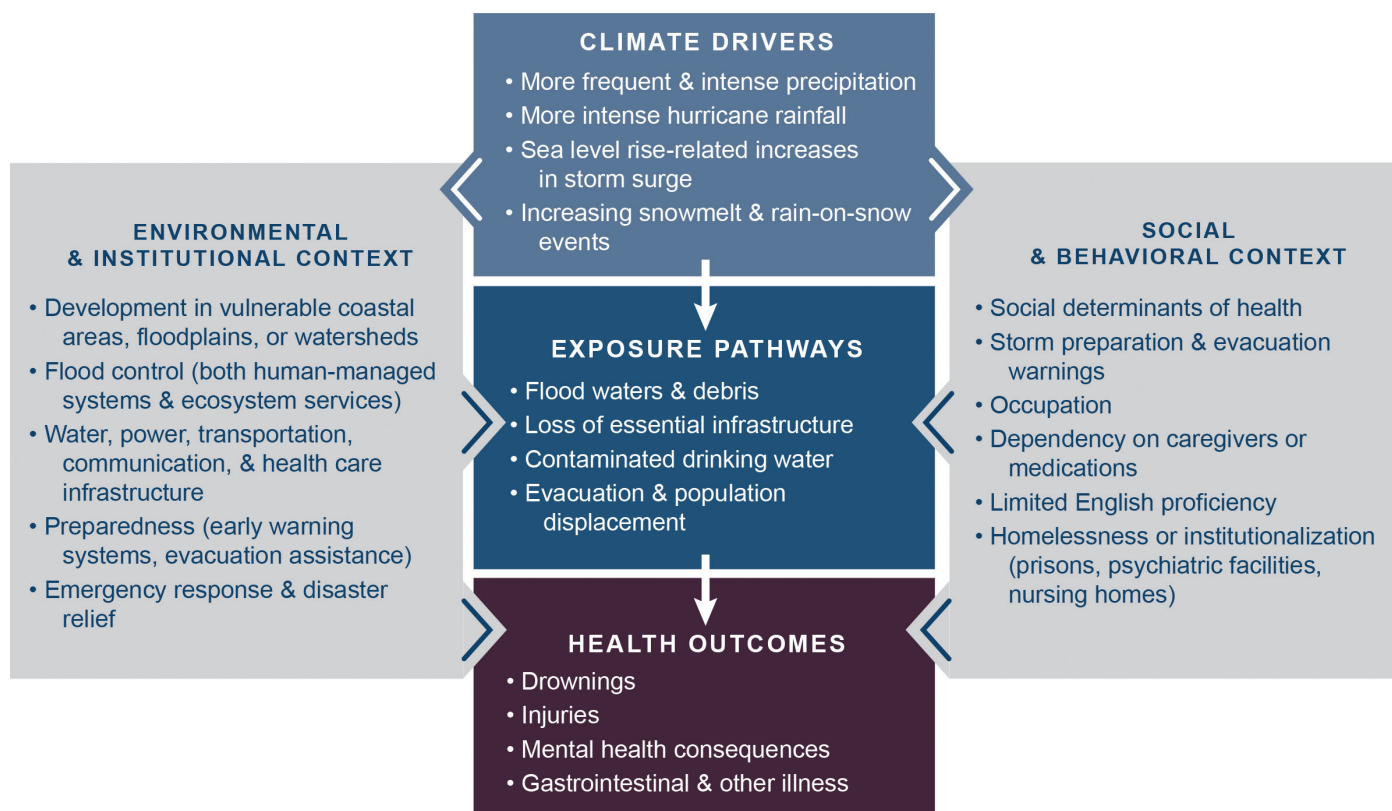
CLIMATE DRIVERS

• More frequent & intense precipitation
• More intense hurricane rainfall
• Sea level rise-related increases in storm surge
• Increasing snowmelt & rain-on-snow events

ENVIRONMENTAL & INSTITUTIONAL CONTEXT

• Development in vulnerable coastal areas, floodplains, or watersheds
• Flood control (both human-managed systems & ecosystem services)
• Water, power, transportation, communication, & health care infrastructure
• Preparedness (early warning systems, evacuation assistance)
• Emergency response & disaster relief

EXPOSURE PATHWAYS

• Flood waters & debris
• Loss of essential infrastructure
• Contaminated drinking water
• Evacuation & population displacement

SOCIAL & BEHAVIORAL CONTEXT

• Social determinants of health
• Storm preparation & evacuation warnings
• Occupation
• Dependency on caregivers or medications
• Limited English proficiency
• Homelessness or institutionalization (prisons, psychiatric facilities, nursing homes)

HEALTH OUTCOMES

• Drownings
• Injuries
• Mental health consequences
• Gastrointestinal & other illness